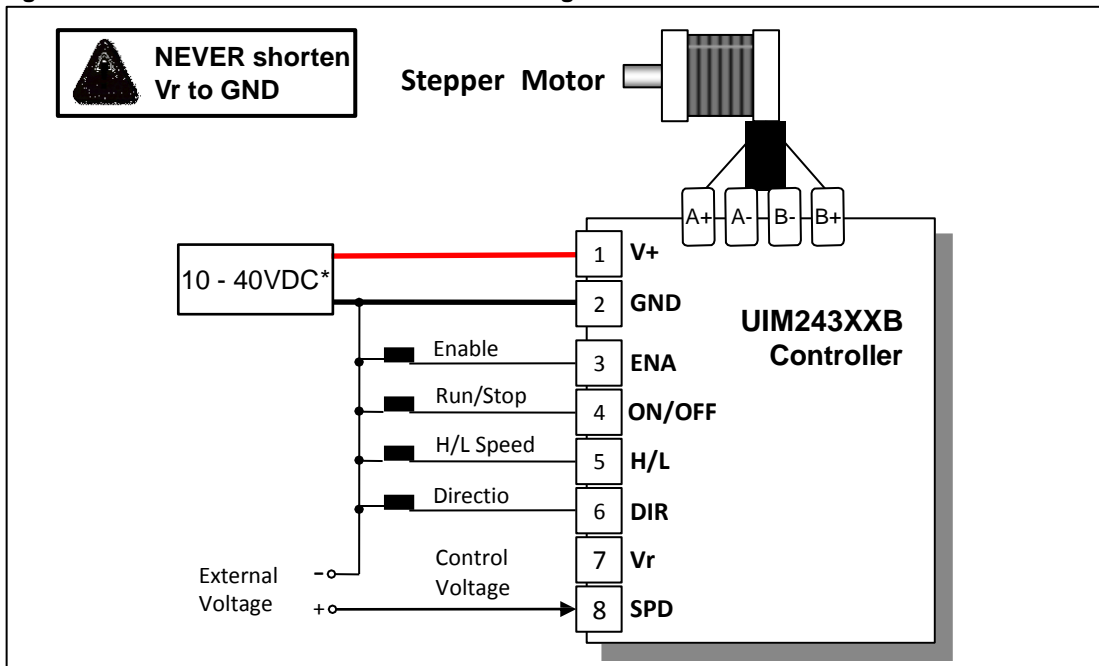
NEVER shorten Vr to GND

Stepper Motor

A+ A- B- B+

10 - 40VDC*

1 V+
2 GND
3 ENA
4 ON/OFF
5 H/L
6 DIR
7 Vr
8 SPD

UIM243XXB Controller

Enable
Run/Stop
H/L Speed
Directio

External Voltage
-
+

Control Voltage